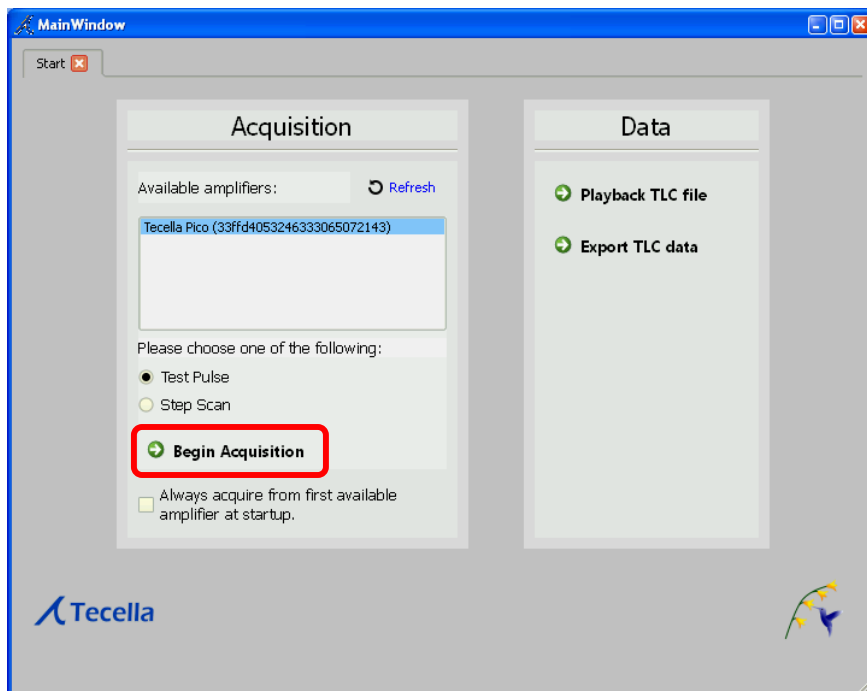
MainWindow

Start

Acquisition

Available amplifiers:

Refresh

Tecella Pico (33ffd4053246333065072143)

Please choose one of the following:

Test Pulse

Step Scan

Begin Acquisition

Always acquire from first available amplifier at startup.

Data

Playback TLC file

Export TLC data

Tecella